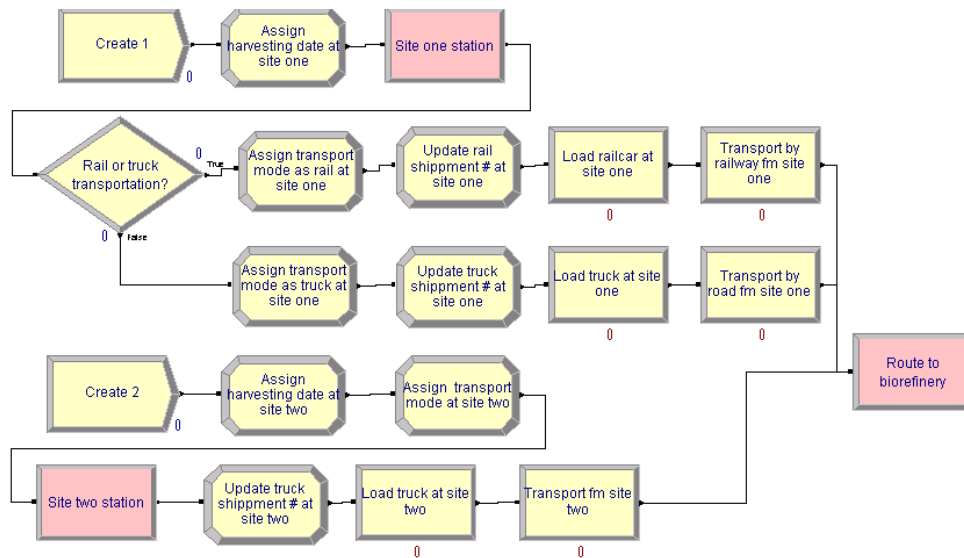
Create 1
0
Assign harvesting date at site one
Site one station

Rail or truck transportation?
0
True
0
False
Assign transport mode as rail at site one
Update rail shippment # at site one
Load railcar at site one
0
Transport by railway fm site one
0

Assign transport mode as truck at site one
Update truck shippment # at site one
Load truck at site one
0
Transport by road fm site one
0

Route to biorefinery

Create 2
0
Assign harvesting date at site two
Assign transport mode at site two

Site two station
Update truck shippment # at site two
Load truck at site two
0
Transport fm site two
0